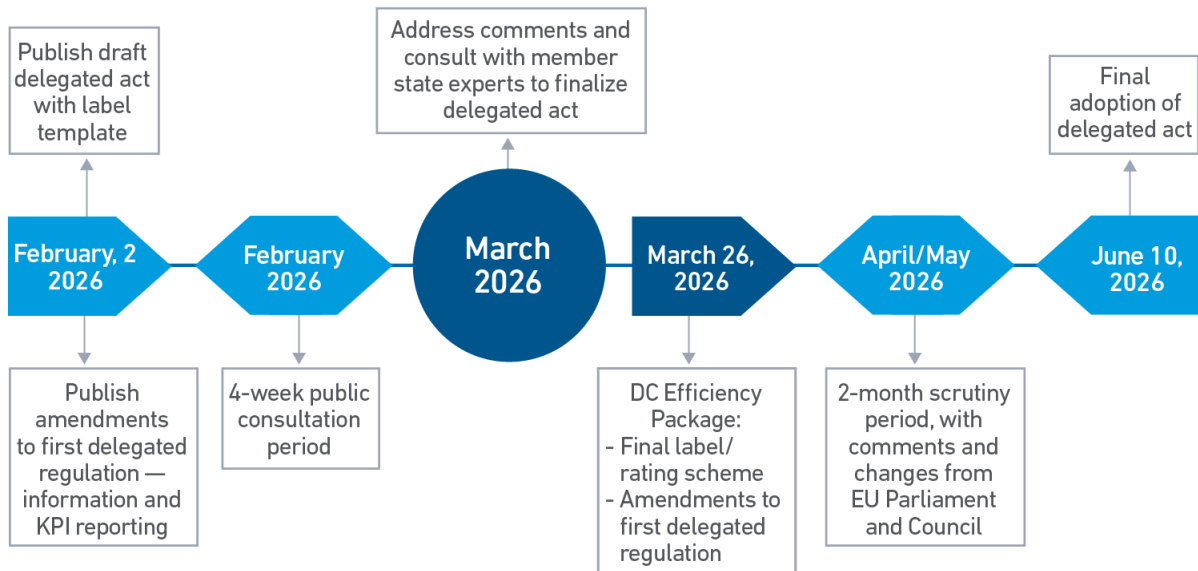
Publish draft delegated act with label template

February, 2 2026

Publish amendments to first delegated regulation — information and KPI reporting

February 2026

4-week public consultation period

Address comments and consult with member state experts to finalize delegated act

March 2026

March 26, 2026

DC Efficiency Package:
- Final label/ rating scheme
- Amendments to first delegated regulation

April/May 2026

2-month scrutiny period, with comments and changes from EU Parliament and Council

Final adoption of delegated act

June 10, 2026